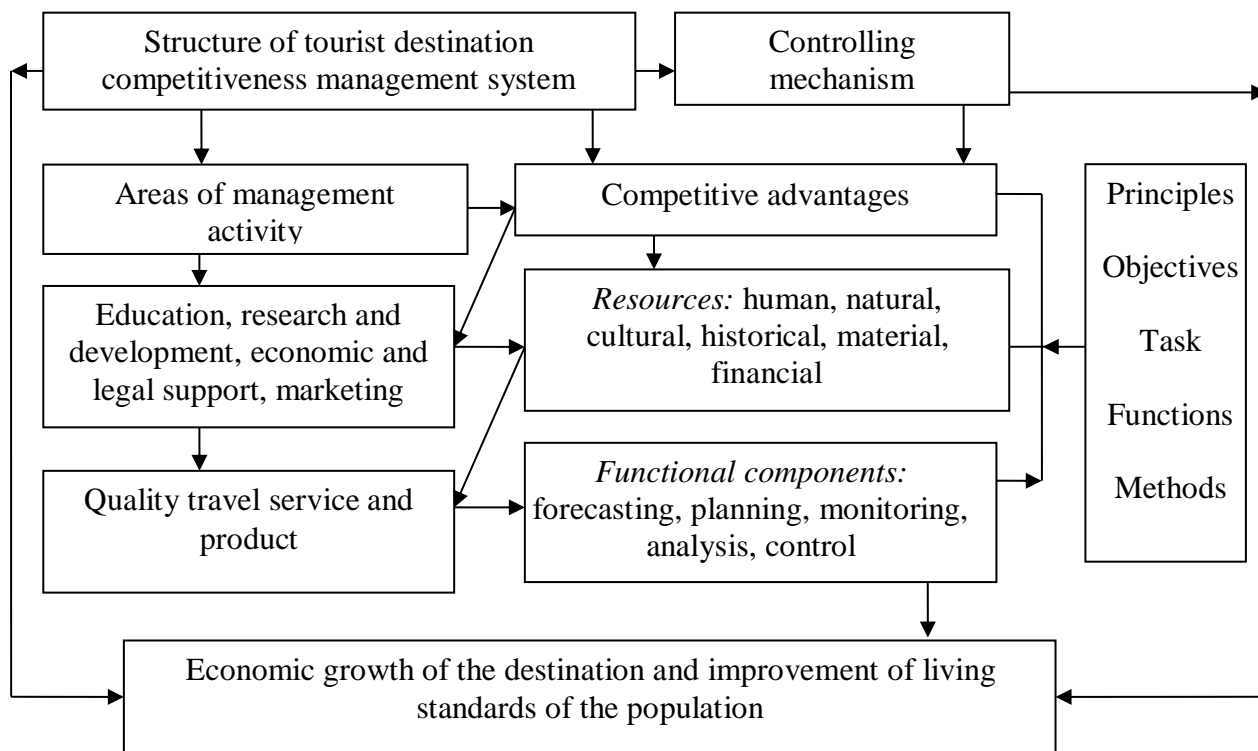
Structure of tourist destination competitiveness management system

Controlling mechanism

Areas of management activity

Competitive advantages

Principles

Objectives

Task

Functions

Methods

Education, research and development, economic and legal support, marketing

*Resources:* human, natural, cultural, historical, material, financial

Quality travel service and product

*Functional components:* forecasting, planning, monitoring, analysis, control

Economic growth of the destination and improvement of living standards of the population